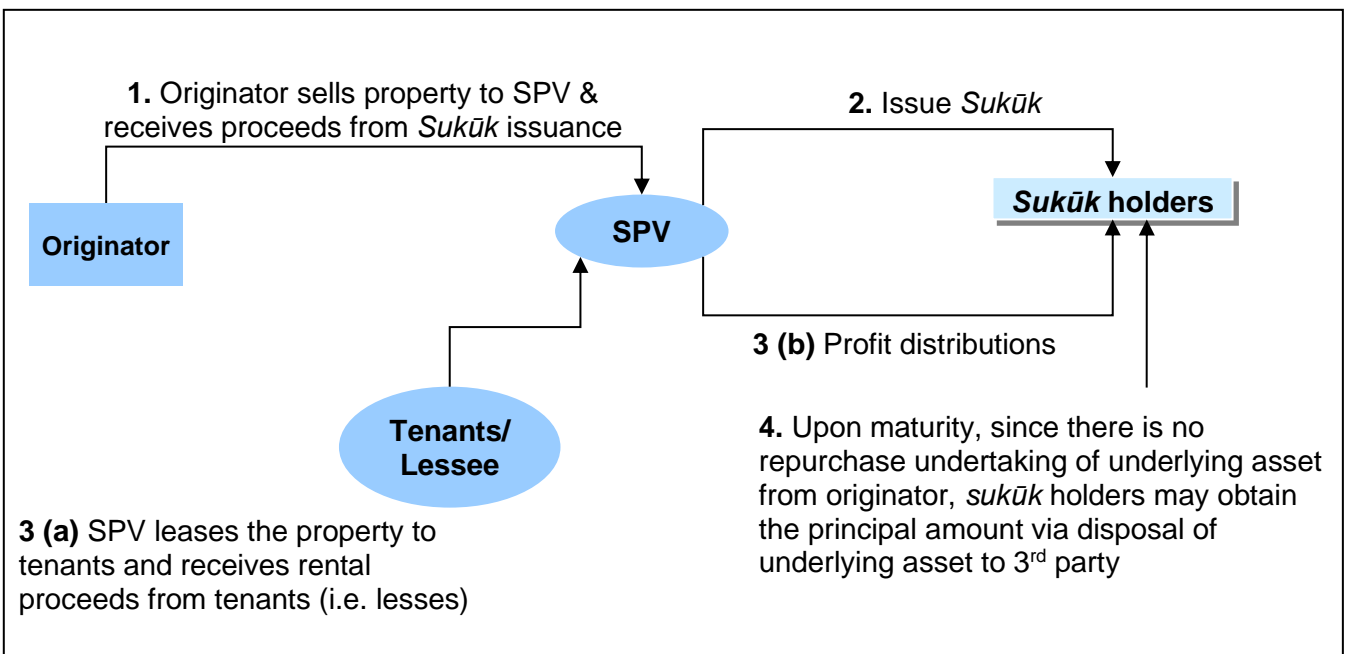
**1.** Originator sells property to SPV & receives proceeds from *Sukūk* issuance

**2.** Issue *Sukūk*

**Originator**

**SPV**

***Sukūk* holders**

**3 (b)** Profit distributions

**Tenants/ Lessee**

**4.** Upon maturity, since there is no repurchase undertaking of underlying asset from originator, *sukūk* holders may obtain the principal amount via disposal of underlying asset to 3$^{rd}$ party

**3 (a)** SPV leases the property to tenants and receives rental proceeds from tenants (i.e. lesses)